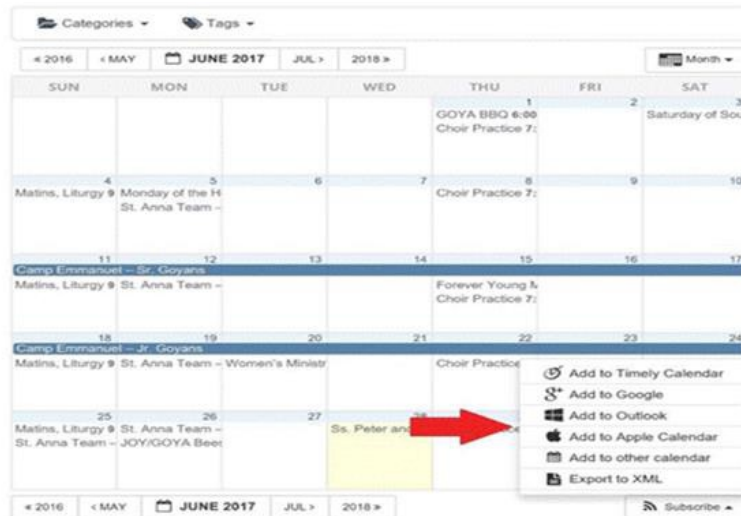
Categories ▾ Tags ▾

« 2016 ‹ MAY JUNE 2017 JUL › 2018 » Month ▾

| SUN | MON | TUE | WED | THU | FRI | SAT |
|---|---|---|---|---|---|---|
| | | | | 1 GOYA BBQ 6:00 Choir Practice 7: | 2 | 3 Saturday of Sou |
| 4 Matins, Liturgy 9 | 5 Monday of the H St. Anna Team – | 6 | 7 | 8 Choir Practice 7: | 9 | 10 |
| 11 Camp Emmanuel – Sr. Goyans Matins, Liturgy 9 | 12 St. Anna Team – | 13 | 14 | 15 Forever Young M Choir Practice 7: | 16 | 17 |
| 18 Camp Emmanuel – Jr. Goyans Matins, Liturgy 9 | 19 St. Anna Team – | 20 Women's Ministr | 21 | 22 Choir Practice | 23 | 24 |
| 25 Matins, Liturgy 9 St. Anna Team – | 26 St. Anna Team – JOY/GOYA Bee | 27 | 28 Ss. Peter and | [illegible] | | |

Add to Timely Calendar
Add to Google
Add to Outlook
Add to Apple Calendar
Add to other calendar
Export to XML

« 2016 ‹ MAY JUNE 2017 JUL › 2018 » Subscribe ▴